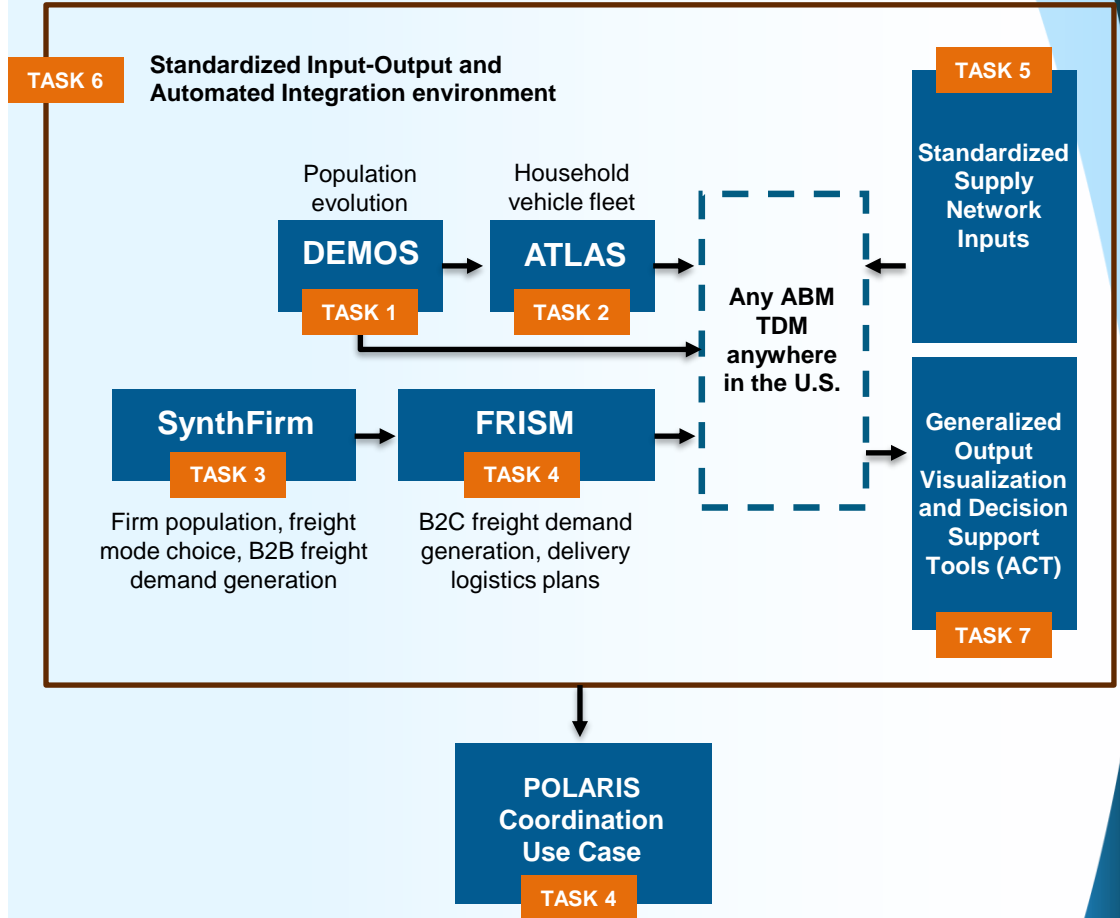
TASK 6

Standardized Input-Output and Automated Integration environment

TASK 5

Standardized Supply Network Inputs

Population evolution

DEMOS

TASK 1

Household vehicle fleet

ATLAS

TASK 2

Any ABM TDM anywhere in the U.S.

SynthFirm

TASK 3

Firm population, freight mode choice, B2B freight demand generation

FRISM

TASK 4

B2C freight demand generation, delivery logistics plans

Generalized Output Visualization and Decision Support Tools (ACT)

TASK 7

POLARIS Coordination Use Case

TASK 4